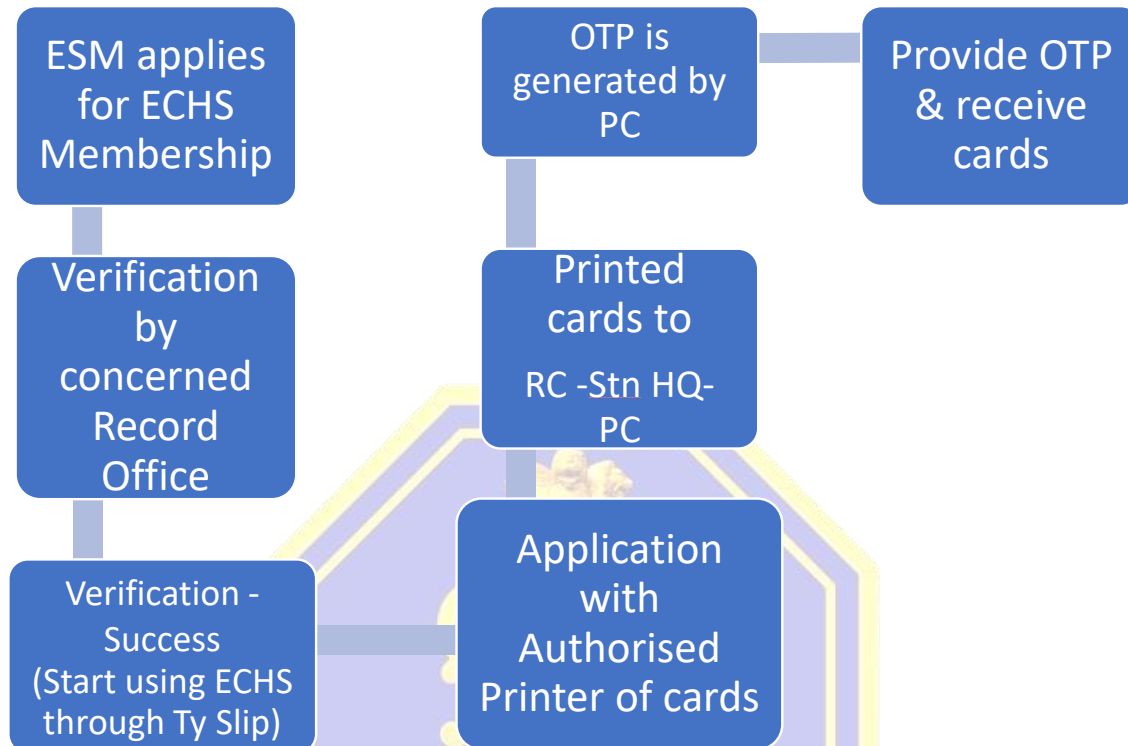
ESM applies for ECHS Membership

Verification by concerned Record Office

Verification - Success (Start using ECHS through Ty Slip)

Application with Authorised Printer of cards

Printed cards to

RC -Stn HQ-PC

OTP is generated by PC

Provide OTP & receive cards